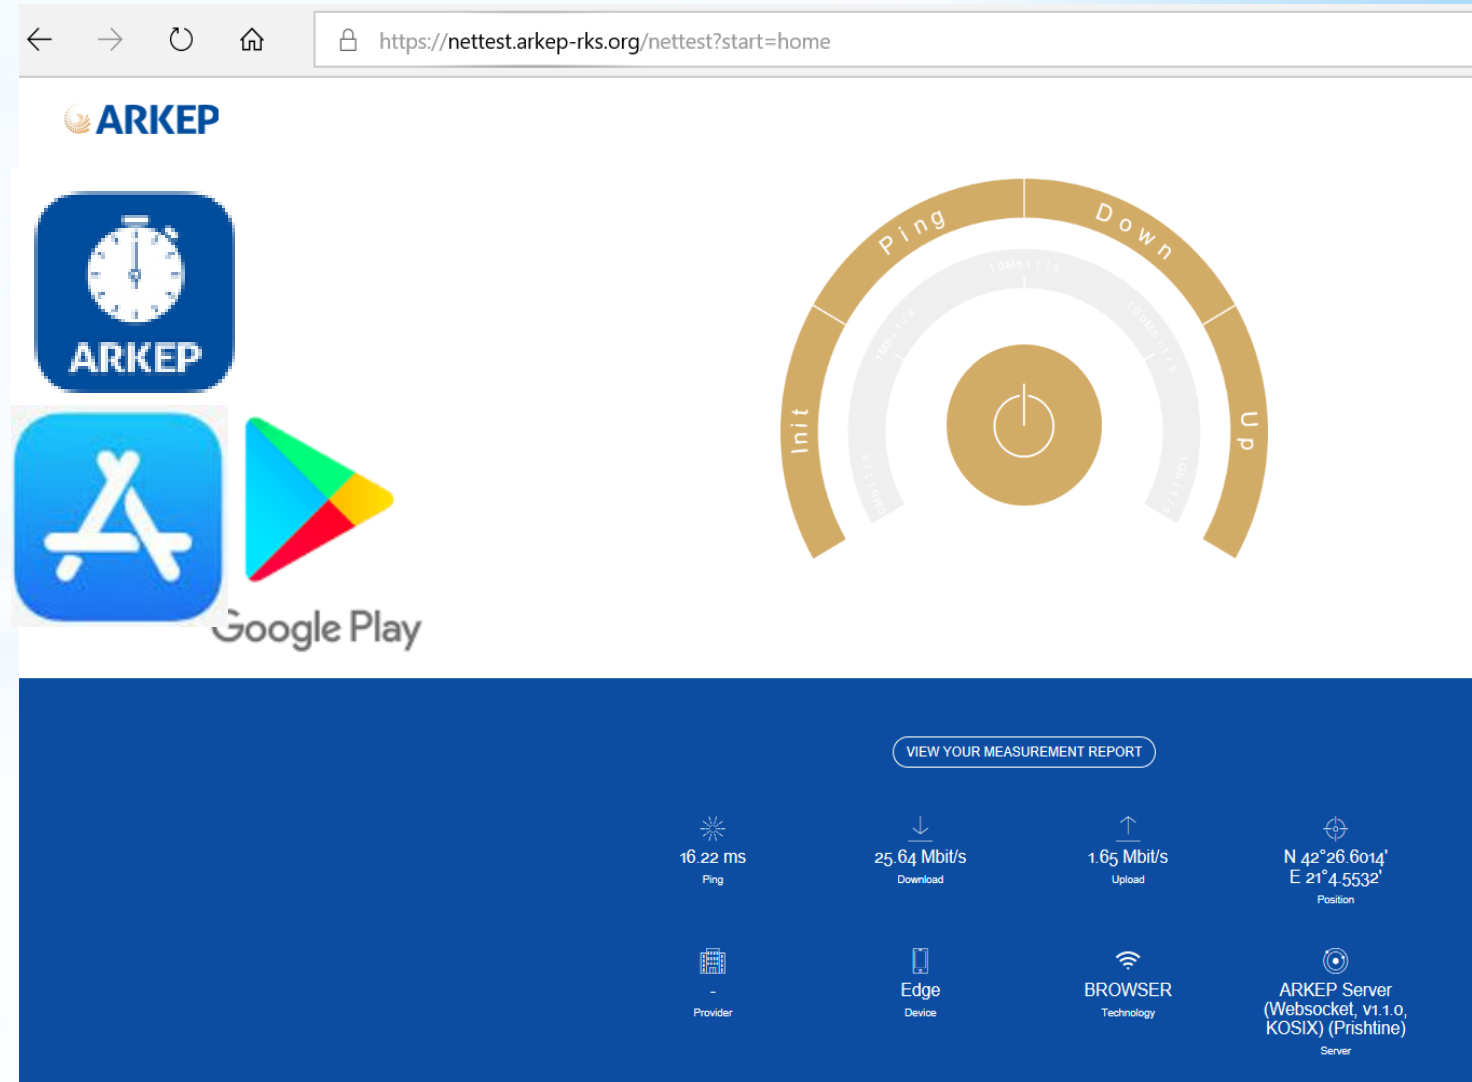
https://nettest.arkep-rks.org/nettest?start=home

ARKEP

ARKEP

Google Play

Ping
Down
Init
Up

10Mbit/s
100Mbit/s
1Mbit/s

VIEW YOUR MEASUREMENT REPORT

16.22 ms
Ping

25.64 Mbit/s
Download

1.65 Mbit/s
Upload

N 42°26.6014'
E 21°4.5532'
Position

-
Provider

Edge
Device

BROWSER
Technology

ARKEP Server (Websocket, v1.1.0, KOSIX) (Prishtine)
Server